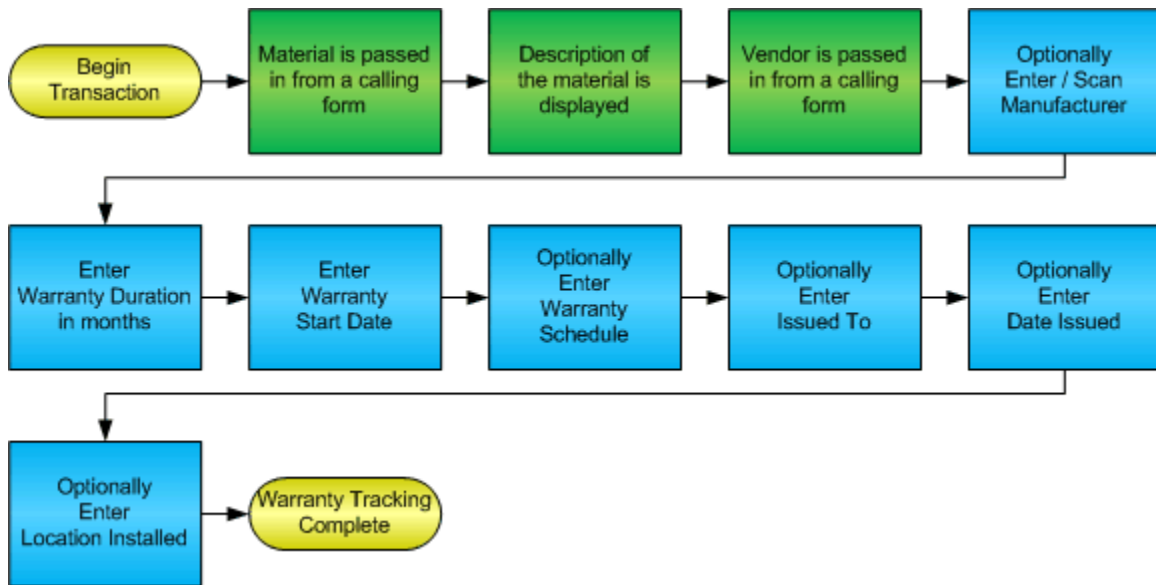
Begin Transaction

Material is passed in from a calling form

Description of the material is displayed

Vendor is passed in from a calling form

Optionally Enter / Scan Manufacturer

Enter Warranty Duration in months

Enter Warranty Start Date

Optionally Enter Warranty Schedule

Optionally Enter Issued To

Optionally Enter Date Issued

Optionally Enter Location Installed

Warranty Tracking Complete